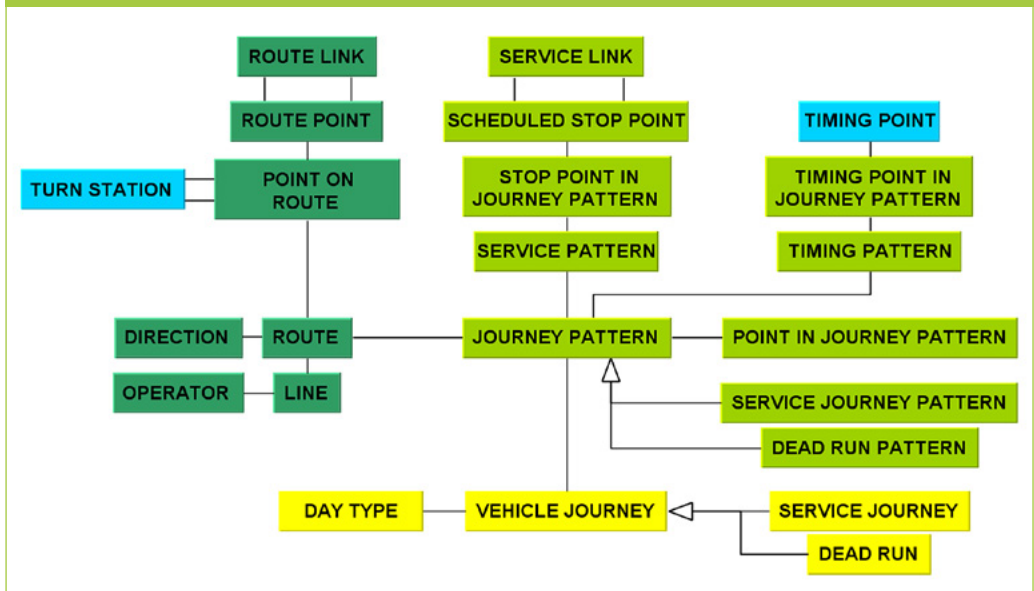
ROUTE LINK
ROUTE POINT
TURN STATION
POINT ON ROUTE
SERVICE LINK
SCHEDULED STOP POINT
STOP POINT IN JOURNEY PATTERN
SERVICE PATTERN
TIMING POINT
TIMING POINT IN JOURNEY PATTERN
TIMING PATTERN
DIRECTION
ROUTE
JOURNEY PATTERN
POINT IN JOURNEY PATTERN
OPERATOR
LINE
SERVICE JOURNEY PATTERN
DEAD RUN PATTERN
DAY TYPE
VEHICLE JOURNEY
SERVICE JOURNEY
DEAD RUN